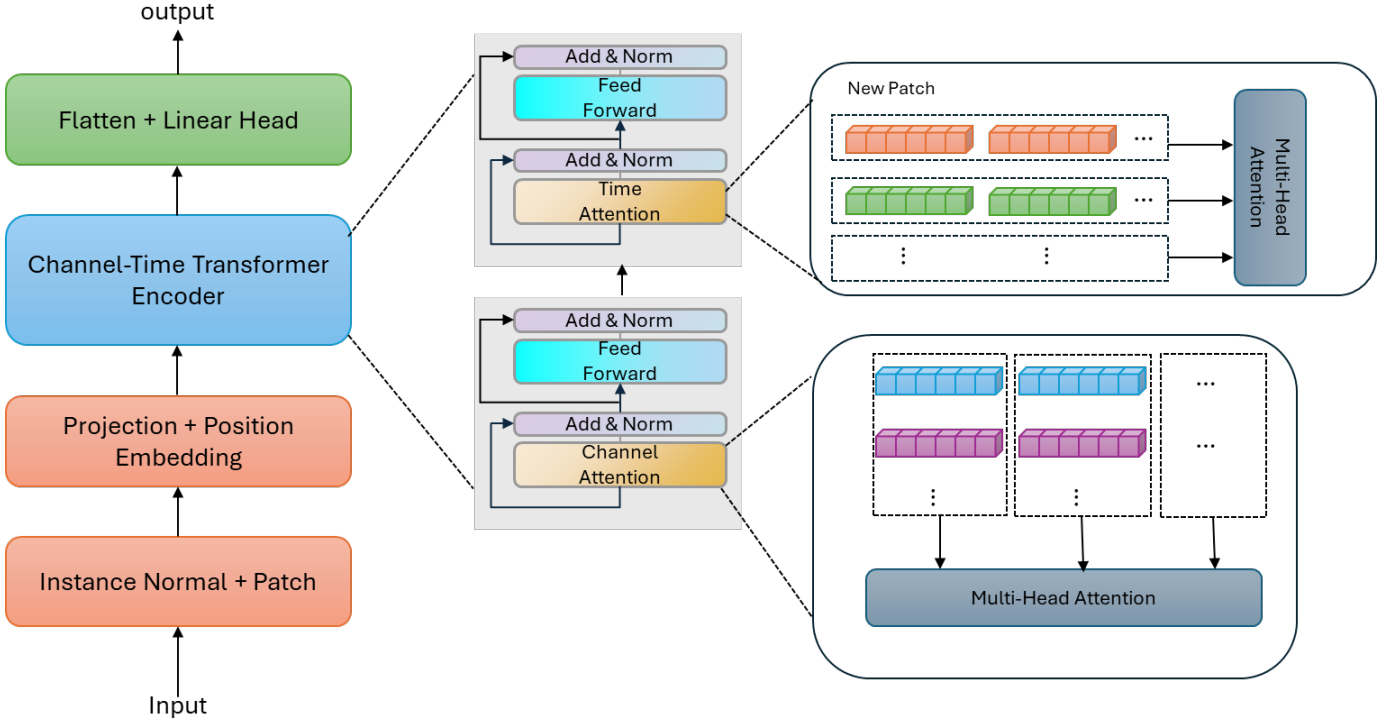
output

Flatten + Linear Head

Channel-Time Transformer Encoder

Projection + Position Embedding

Instance Normal + Patch

Input

Add & Norm

Feed Forward

Add & Norm

Time Attention

Add & Norm

Feed Forward

Add & Norm

Channel Attention

New Patch

···

···

⋮

⋮

Multi-Head Attention

⋮

⋮

···

···

Multi-Head Attention